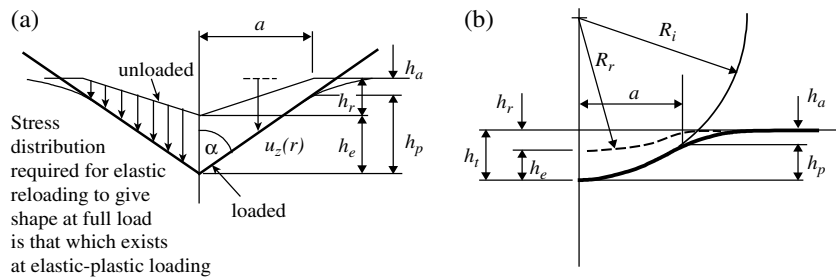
(a)

$a$

unloaded

$h_a$

$h_r$

Stress distribution required for elastic reloading to give shape at full load is that which exists at elastic-plastic loading

α

$u_z(r)$

$h_e$

$h_p$

loaded

(b)

$R_i$

$R_r$

$h_r$

$a$

$h_a$

$h_t$

$h_e$

$h_p$